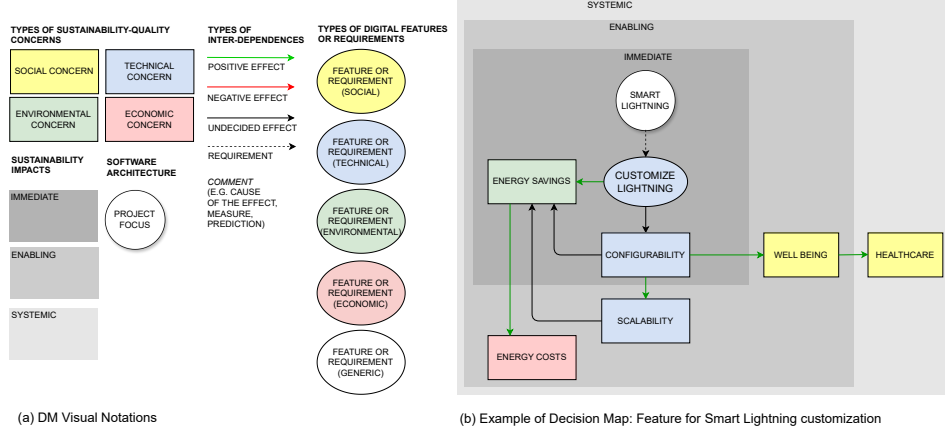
TYPES OF SUSTAINABILITY-QUALITY CONCERNS

SOCIAL CONCERN

TECHNICAL CONCERN

ENVIRONMENTAL CONCERN

ECONOMIC CONCERN

SUSTAINABILITY IMPACTS

IMMEDIATE

ENABLING

SYSTEMIC

SOFTWARE ARCHITECTURE

PROJECT FOCUS

TYPES OF INTER-DEPENDENCES

POSITIVE EFFECT

NEGATIVE EFFECT

UNDECIDED EFFECT

REQUIREMENT

COMMENT (E.G. CAUSE OF THE EFFECT, MEASURE, PREDICTION)

TYPES OF DIGITAL FEATURES OR REQUIREMENTS

FEATURE OR REQUIREMENT (SOCIAL)

FEATURE OR REQUIREMENT (TECHNICAL)

FEATURE OR REQUIREMENT (ENVIRONMENTAL)

FEATURE OR REQUIREMENT (ECONOMIC)

FEATURE OR REQUIREMENT (GENERIC)

(a) DM Visual Notations

SYSTEMIC

ENABLING

IMMEDIATE

SMART LIGHTNING

ENERGY SAVINGS

CUSTOMIZE LIGHTNING

CONFIGURABILITY

WELL BEING

HEALTHCARE

SCALABILITY

ENERGY COSTS

(b) Example of Decision Map: Feature for Smart Lightning customization